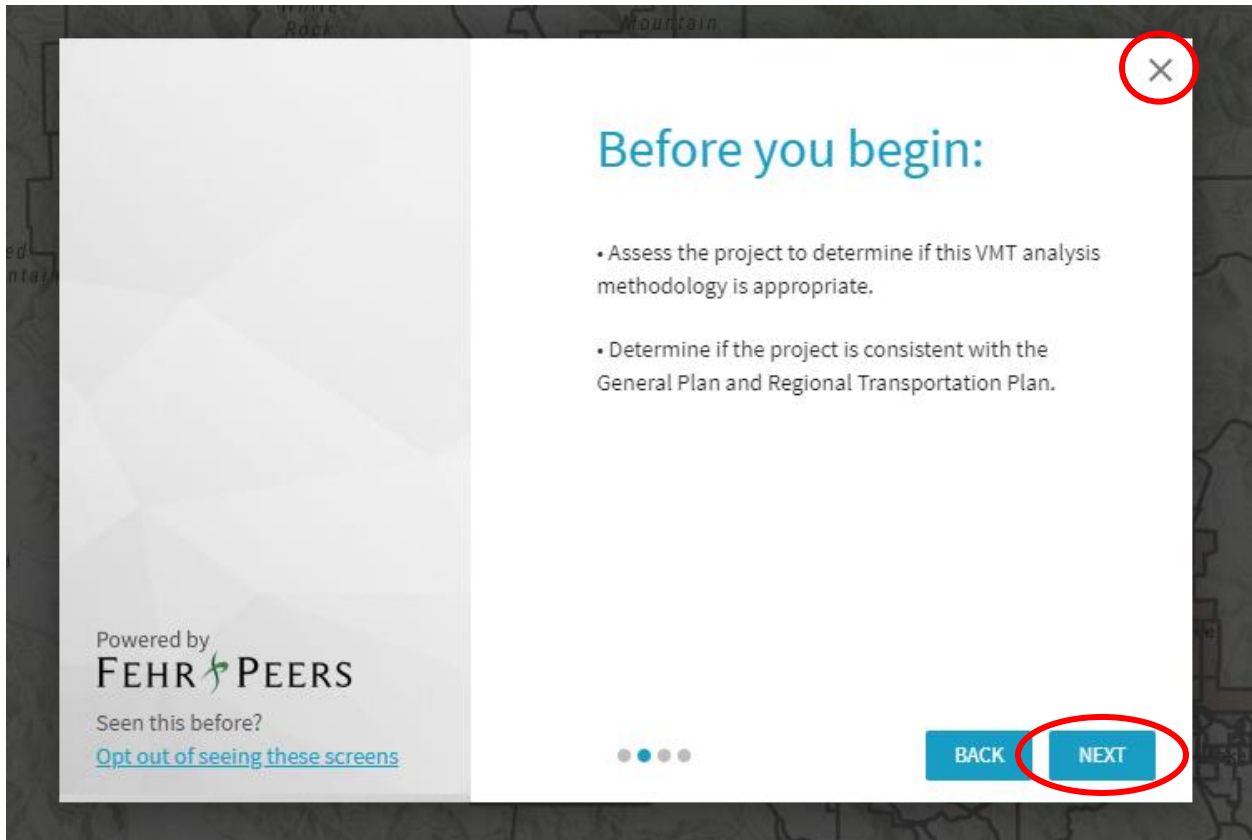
Rock

Mountain

×

Before you begin:

• Assess the project to determine if this VMT analysis methodology is appropriate.

• Determine if the project is consistent with the General Plan and Regional Transportation Plan.

Powered by
FEHR PEERS

Seen this before?
Opt out of seeing these screens

BACK

NEXT